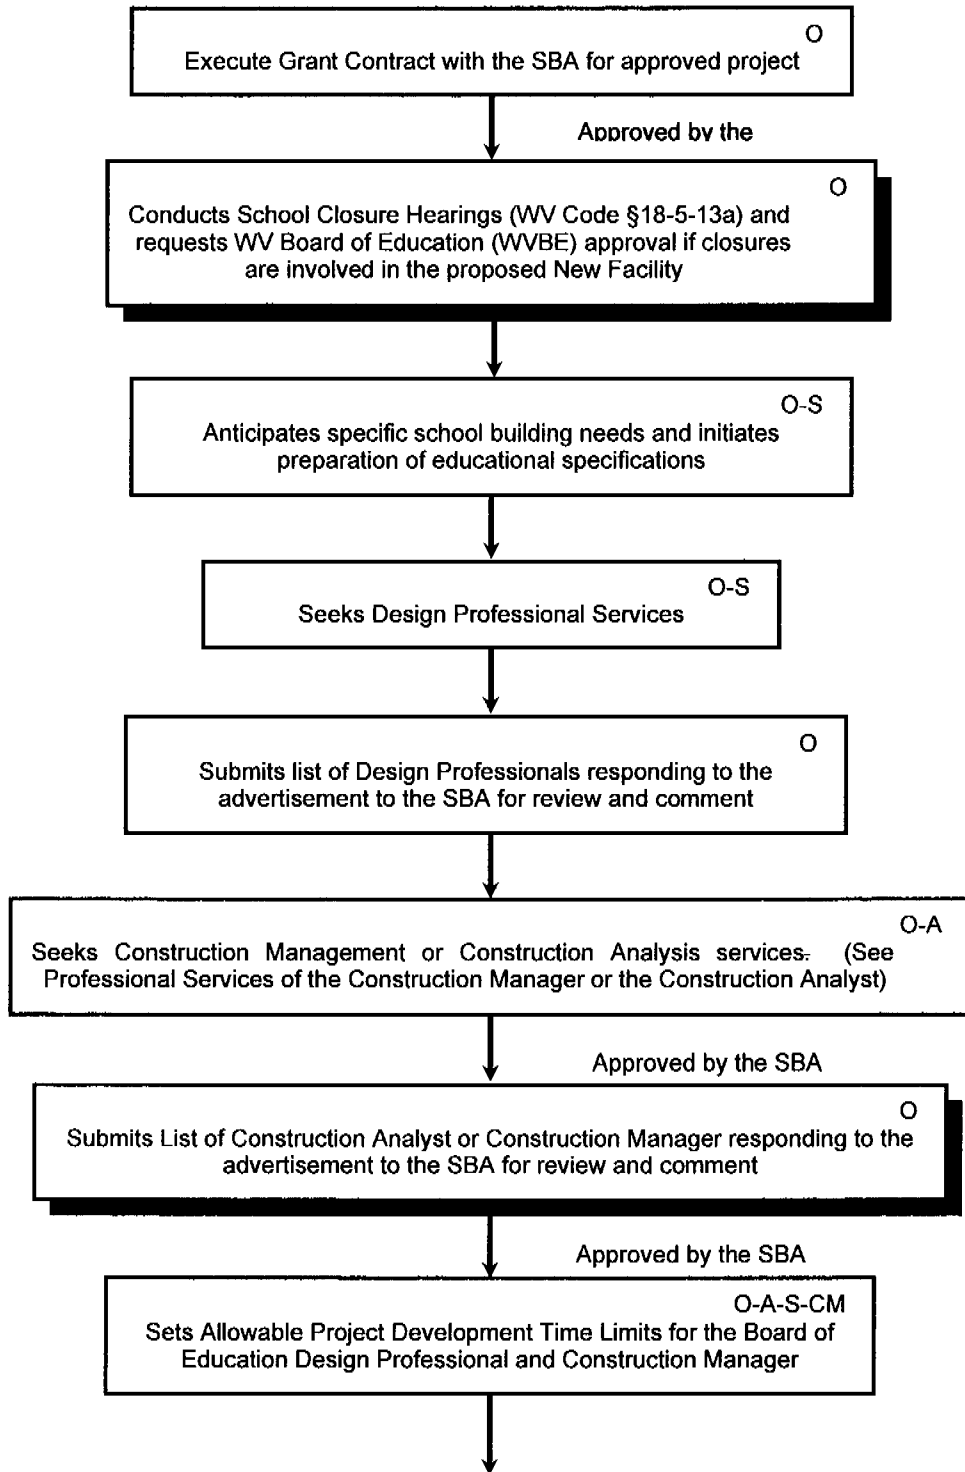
O
Execute Grant Contract with the SBA for approved project

Approved by the

O
Conducts School Closure Hearings (WV Code §18-5-13a) and requests WV Board of Education (WVBE) approval if closures are involved in the proposed New Facility

O-S
Anticipates specific school building needs and initiates preparation of educational specifications

O-S
Seeks Design Professional Services

O
Submits list of Design Professionals responding to the advertisement to the SBA for review and comment

O-A
Seeks Construction Management or Construction Analysis services. (See Professional Services of the Construction Manager or the Construction Analyst)

Approved by the SBA

O
Submits List of Construction Analyst or Construction Manager responding to the advertisement to the SBA for review and comment

Approved by the SBA

O-A-S-CM
Sets Allowable Project Development Time Limits for the Board of Education Design Professional and Construction Manager